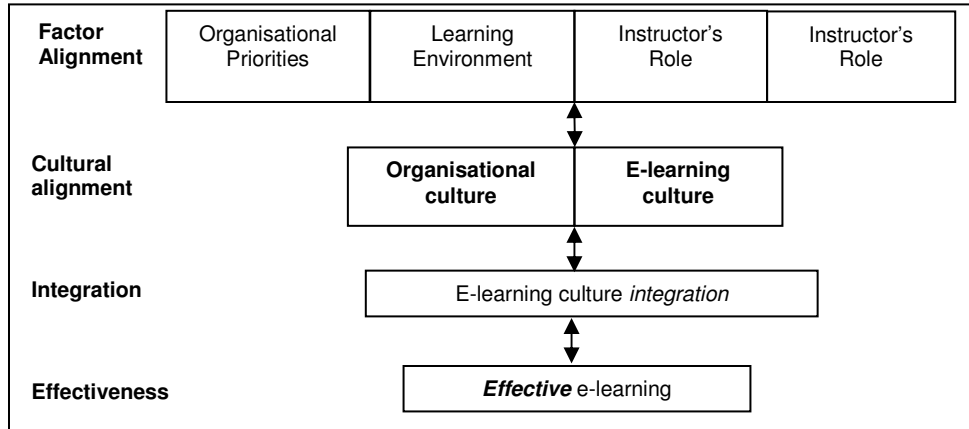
**Factor Alignment**

| Organisational Priorities | Learning Environment | Instructor's Role | Instructor's Role |
|---|---|---|---|

**Cultural alignment**

| **Organisational culture** | **E-learning culture** |
|---|---|

**Integration**

E-learning culture *integration*

**Effectiveness**

***Effective*** e-learning